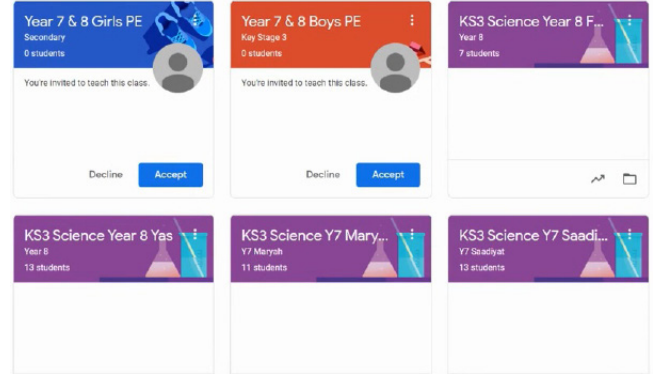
Year 7 & 8 Girls PE
Secondary
0 students

You're invited to teach this class.

Decline
Accept

Year 7 & 8 Boys PE
Key Stage 3
0 students

You're invited to teach this class.

Decline
Accept

KS3 Science Year 8 F...
Year 8
7 students

KS3 Science Year 8 Yas
Year 8
13 students

KS3 Science Y7 Mary...
Y7 Maryah
11 students

KS3 Science Y7 Saadi...
Y7 Saadiyat
13 students